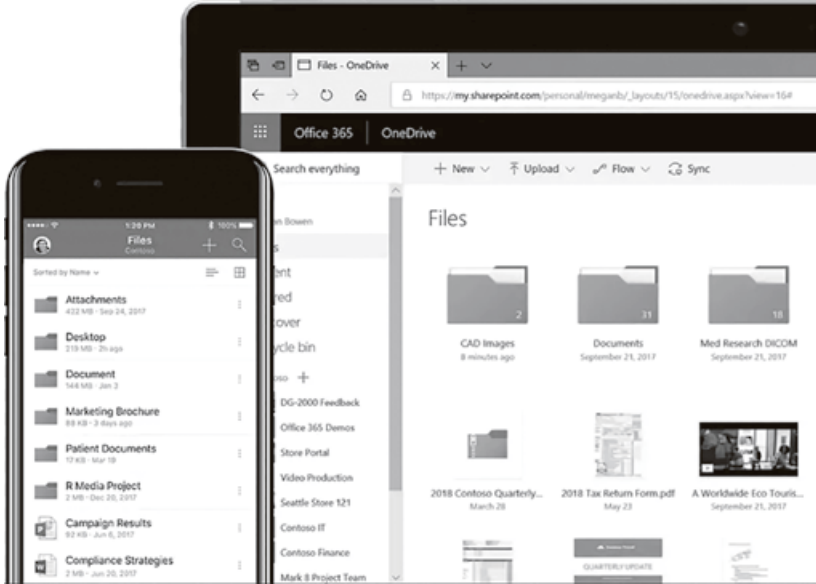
Files - OneDrive

https://my.sharepoint.com/personal/meganb/_layouts/15/onedrive.aspx?view=16#

Office 365 OneDrive

Search everything

+ New Upload Flow Sync

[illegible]n Bowen
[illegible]s
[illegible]ent
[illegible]red
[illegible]over
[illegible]ycle bin
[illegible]so +
DG-2000 Feedback
Office 365 Demos
Store Portal
Video Production
Seattle Store 121
Contoso IT
Contoso Finance
Mark 8 Project Team

Files

2
CAD Images
8 minutes ago

31
Documents
September 21, 2017

18
Med Research DICOM
September 21, 2017

2018 Contoso Quarterly...
March 28

2018 Tax Return Form.pdf
May 23

A Worldwide Eco Touris...
September 21, 2017

QUARTERLY UPDATE

1:20 PM 100%
Files
Contoso

Sorted by Name

Attachments
432 MB · Sep 24, 2017

Desktop
219 MB · 2h ago

Document
144 MB · Jan 2

Marketing Brochure
88 KB · Sep 8, 2017

Patient Documents
17 KB · Mar 18

R Media Project
21 MB · Dec 20, 2017

Campaign Results
92 KB · Jun 6, 2017

Compliance Strategies
22 MB · Jun 20, 2017